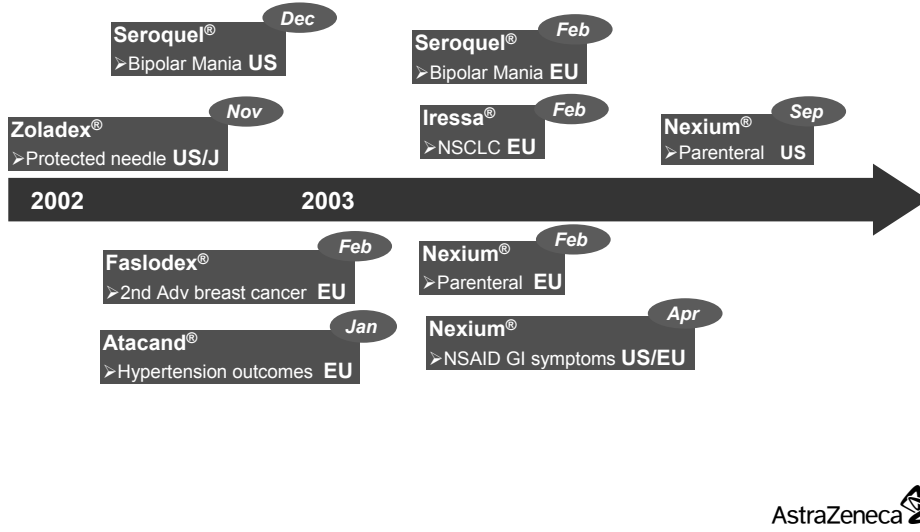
Dec
Seroquel®
➢Bipolar Mania US

Feb
Seroquel®
➢Bipolar Mania EU

Nov
Zoladex®
➢Protected needle US/J

Feb
Iressa®
➢NSCLC EU

Sep
Nexium®
➢Parenteral US

2002

2003

Feb
Faslodex®
➢2nd Adv breast cancer EU

Feb
Nexium®
➢Parenteral EU

Jan
Atacand®
➢Hypertension outcomes EU

Apr
Nexium®
➢NSAID GI symptoms US/EU

AstraZeneca